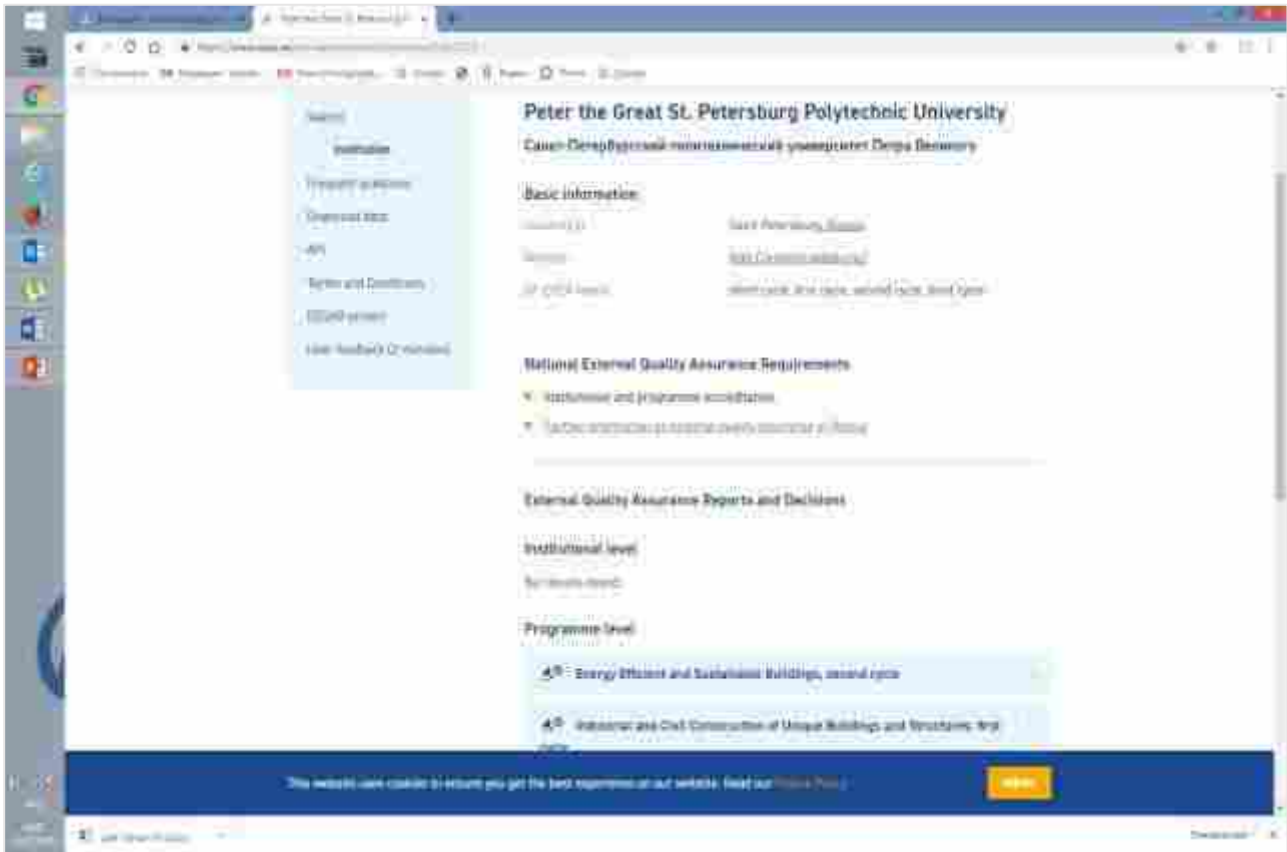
Search

Institution

Frequently asked questions

Download data

API

Terms and Conditions

DEQAR project

User feedback

Peter the Great St. Petersburg Polytechnic University

Санкт-Петербургский политехнический университет Петра Великого

Basic information

Location(s): Saint Petersburg, Russia

Website: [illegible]

QF-EHEA levels: short cycle, first cycle, second cycle, third cycle

National External Quality Assurance Requirements

Institutional and programme accreditation

Further information on external quality assurance in Russia

External Quality Assurance Reports and Decisions

Institutional level

No results found.

Programme level

Energy Efficient and Sustainable Buildings, second cycle

Industrial and Civil Construction of Unique Buildings and Structures, first cycle

This website uses cookies to ensure you get the best experience on our website. Read our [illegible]

Accept